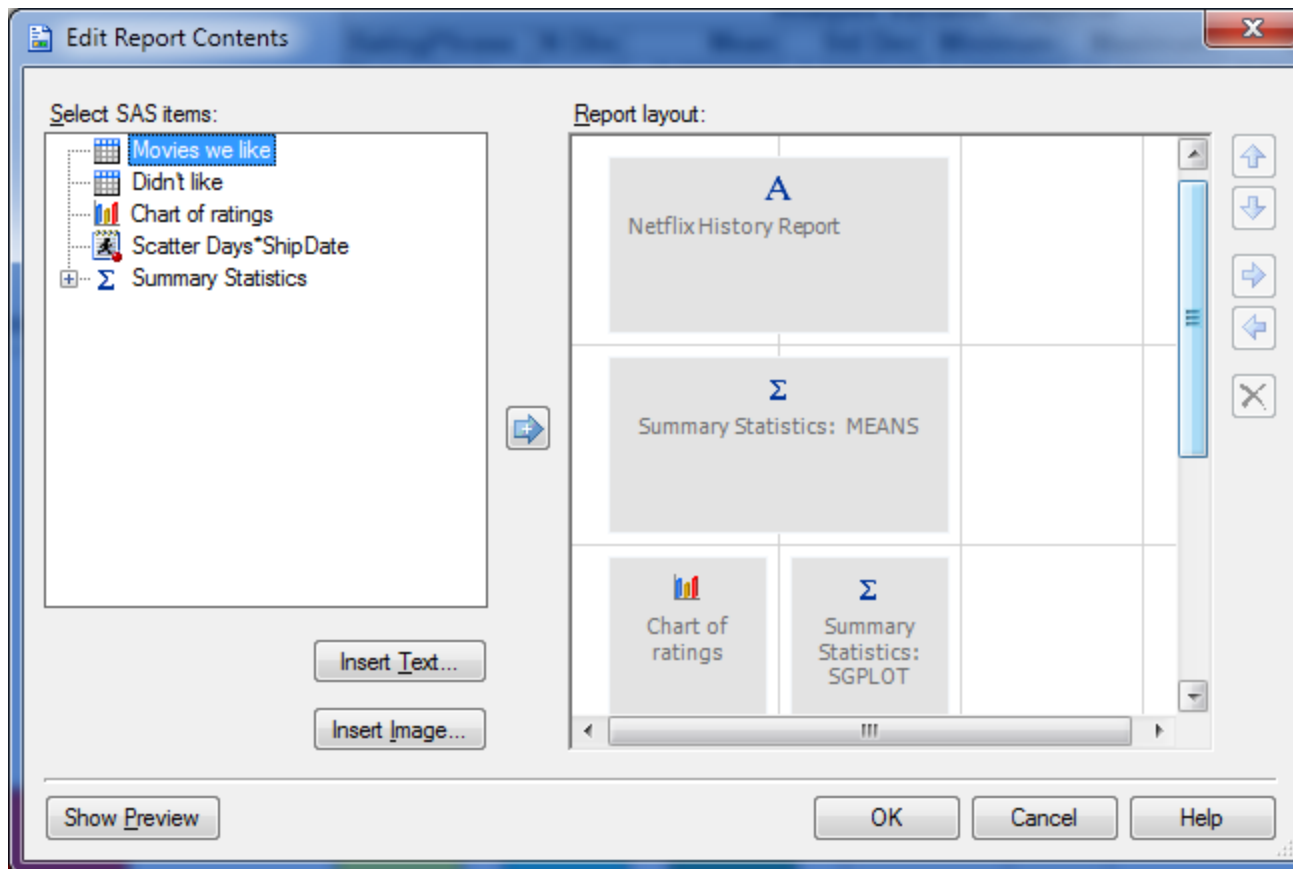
Edit Report Contents

Select SAS items:

Movies we like
Didn't like
Chart of ratings
Scatter Days*ShipDate
Summary Statistics

Report layout:

A
Netflix History Report

Σ
Summary Statistics: MEANS

Chart of ratings

Σ
Summary Statistics: SGPLOT

Insert Text...

Insert Image...

Show Preview

OK

Cancel

Help